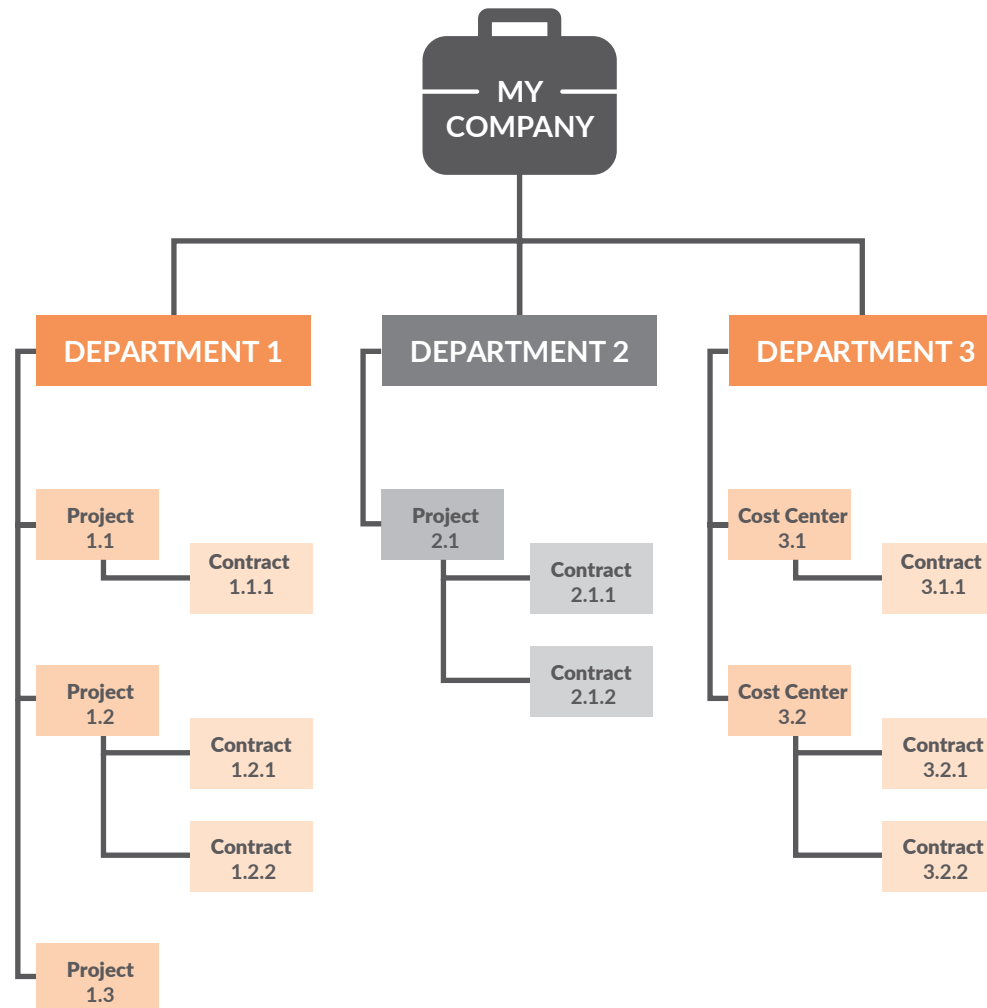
MY COMPANY

DEPARTMENT 1

Project 1.1

Contract 1.1.1

Project 1.2

Contract 1.2.1

Contract 1.2.2

Project 1.3

DEPARTMENT 2

Project 2.1

Contract 2.1.1

Contract 2.1.2

DEPARTMENT 3

Cost Center 3.1

Contract 3.1.1

Cost Center 3.2

Contract 3.2.1

Contract 3.2.2